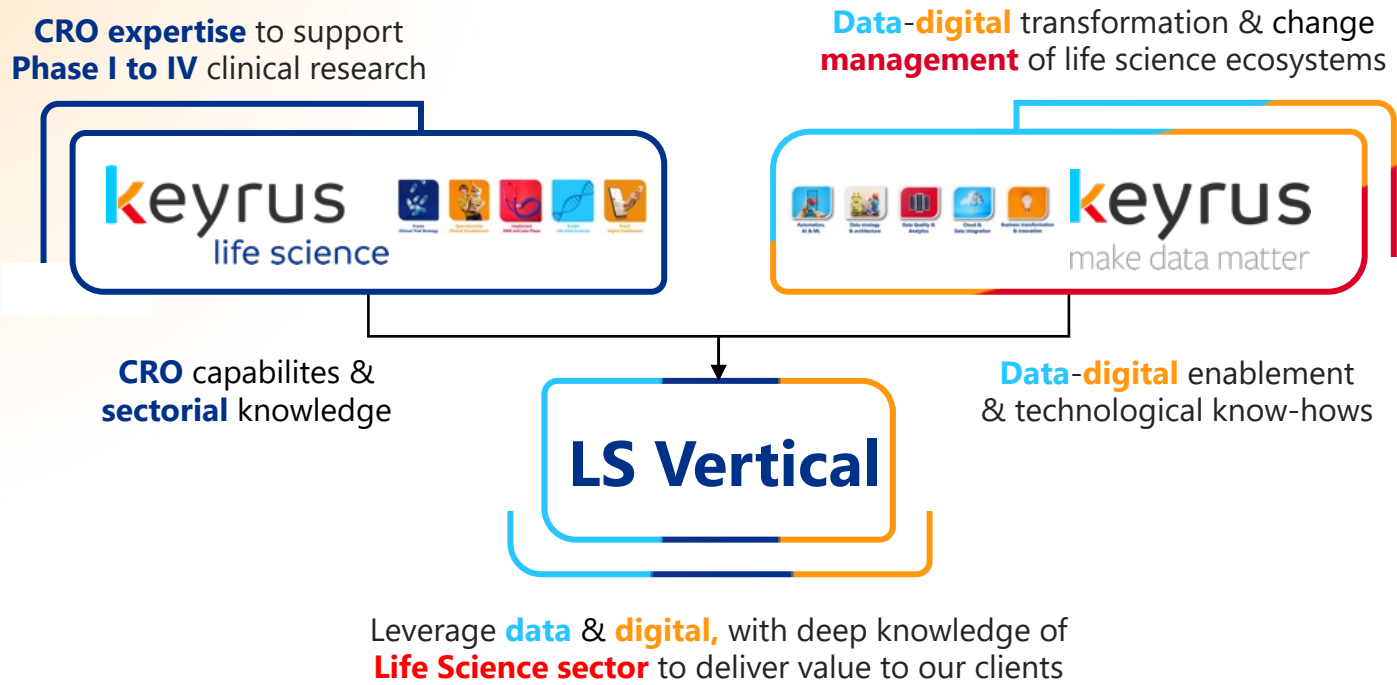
CRO expertise to support Phase I to IV clinical research

keyrus
life science

Frame Clinical Trial Strategy
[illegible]
Implement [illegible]
Enable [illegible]
Boost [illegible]

Data-digital transformation & change management of life science ecosystems

Automation, AI & ML
Data strategy & architecture
Data Quality & Analytics
Cloud & Data integration
Business transformation & innovation

keyrus
make data matter

CRO capabilites & sectorial knowledge

Data-digital enablement & technological know-hows

LS Vertical

Leverage data & digital, with deep knowledge of Life Science sector to deliver value to our clients